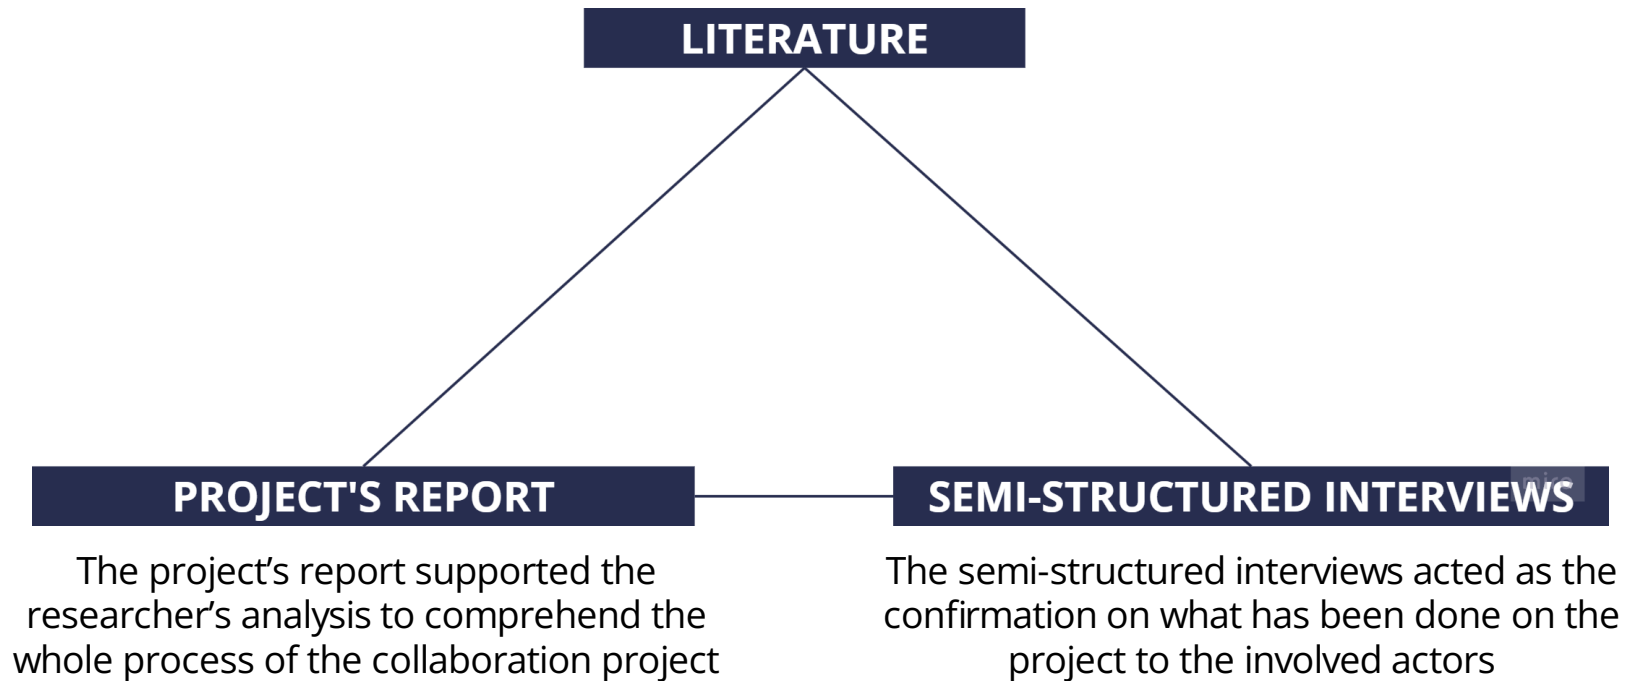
LITERATURE

PROJECT'S REPORT

The project's report supported the researcher's analysis to comprehend the whole process of the collaboration project

SEMI-STRUCTURED INTERVIEWS

miro

The semi-structured interviews acted as the confirmation on what has been done on the project to the involved actors